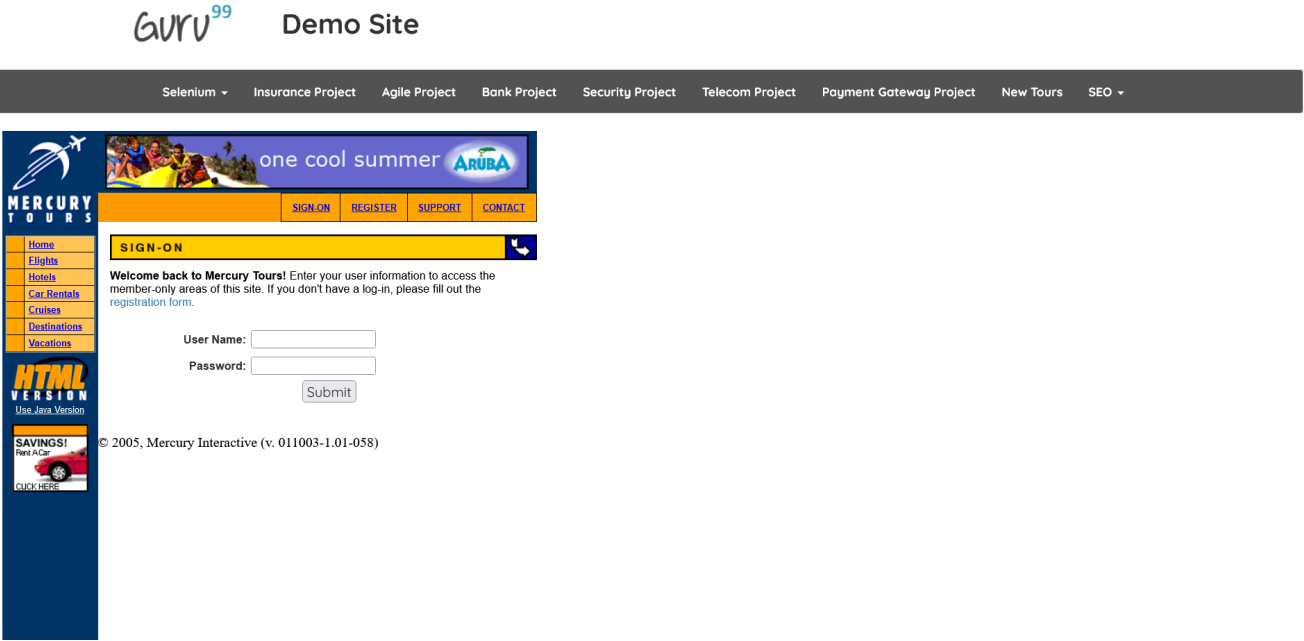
GURU99 Demo Site

Selenium ▾ Insurance Project Agile Project Bank Project Security Project Telecom Project Payment Gateway Project New Tours SEO ▾

MERCURY TOURS

one cool summer ARUBA

SIGN-ON REGISTER SUPPORT CONTACT

Home
Flights
Hotels
Car Rentals
Cruises
Destinations
Vacations

SIGN-ON

Welcome back to Mercury Tours! Enter your user information to access the member-only areas of this site. If you don't have a log-in, please fill out the registration form.

User Name:

Password:

Submit

HTML VERSION
Use Java Version

SAVINGS!
Rent A Car
CLICK HERE

© 2005, Mercury Interactive (v. 011003-1.01-058)